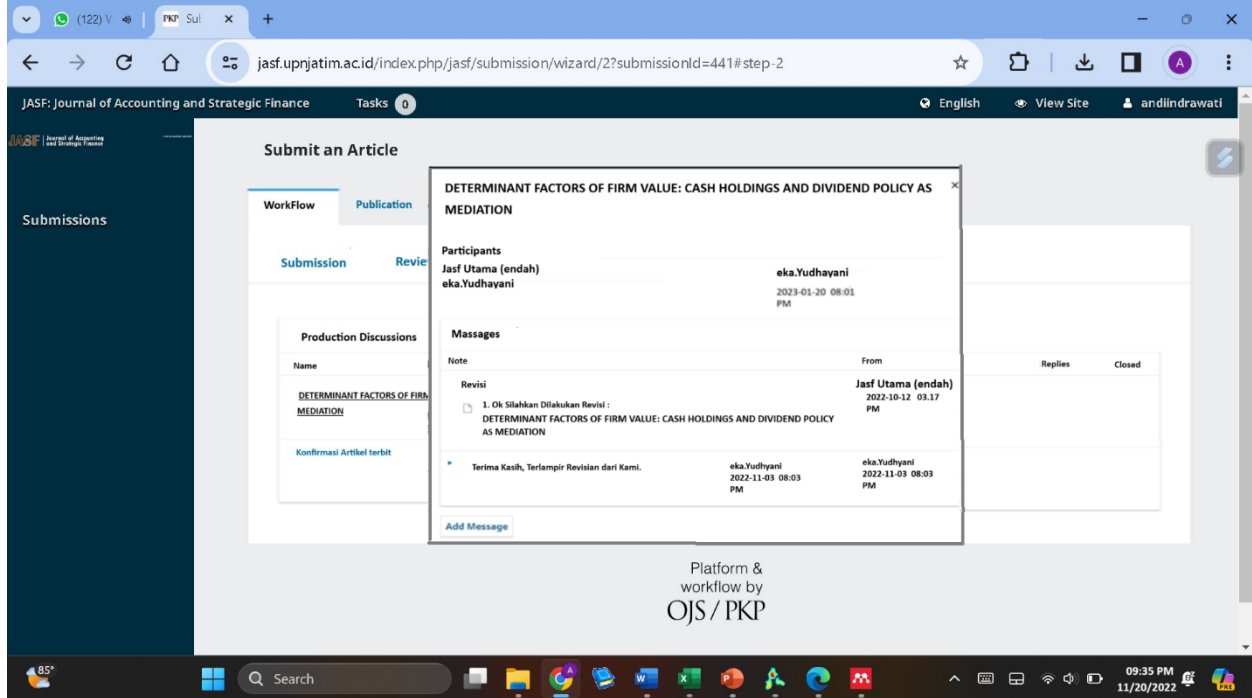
(122) V | PKP Sul ×

jasf.upnjatim.ac.id/index.php/jasf/submission/wizard/2?submissionId=441#step-2

JASF: Journal of Accounting and Strategic Finance Tasks 0 English View Site andiindrawati

JASF | Journal of Accounting and Strategic Finance

Submissions

Submit an Article

WorkFlow Publication

Submission Revie

Production Discussions

Name

DETERMINANT FACTORS OF FIRM MEDIATION

Konfirmasi Artikel terbit

Replies Closed

DETERMINANT FACTORS OF FIRM VALUE: CASH HOLDINGS AND DIVIDEND POLICY AS MEDIATION ×

Participants
Jasf Utama (endah)
eka.Yudhayani

eka.Yudhayani
2023-01-20 08:01 PM

Massages

| Note | From |
|---|---|
| Revisi<br>1. Ok Silahkan Dilakukan Revisi :<br>DETERMINANT FACTORS OF FIRM VALUE: CASH HOLDINGS AND DIVIDEND POLICY AS MEDIATION | Jasf Utama (endah)<br>2022-10-12 03.17 PM |
| Terima Kasih, Terlampir Revisian dari Kami. eka.Yudhyani 2022-11-03 08:03 PM | eka.Yudhyani<br>2022-11-03 08:03 PM |

Add Message

Platform & workflow by
OJS / PKP

85°
Search
09:35 PM
11/20/2022